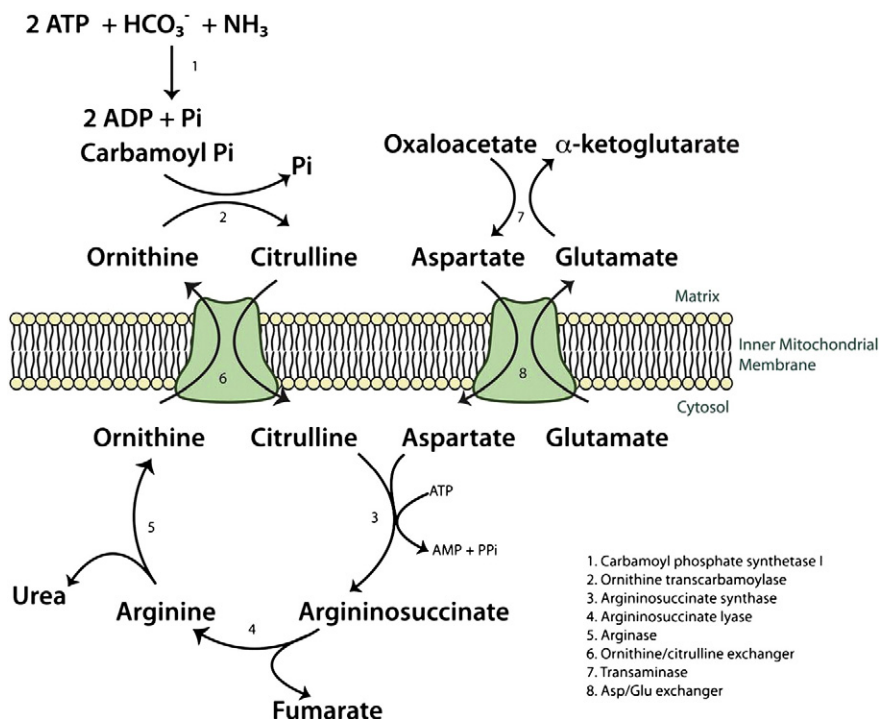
2 ATP + $HCO_3^-$ + $NH_3$

1

2 ADP + Pi
Carbamoyl Pi

Pi

2

Ornithine Citrulline

Oxaloacetate α-ketoglutarate

7

Aspartate Glutamate

Matrix

Inner Mitochondrial Membrane

6

8

Cytosol

Ornithine Citrulline Aspartate Glutamate

5

3

ATP

AMP + PPi

Urea

Arginine

4

Argininosuccinate

Fumarate

1. Carbamoyl phosphate synthetase I
2. Ornithine transcarbamoylase
3. Argininosuccinate synthase
4. Argininosuccinate lyase
5. Arginase
6. Ornithine/citrulline exchanger
7. Transaminase
8. Asp/Glu exchanger